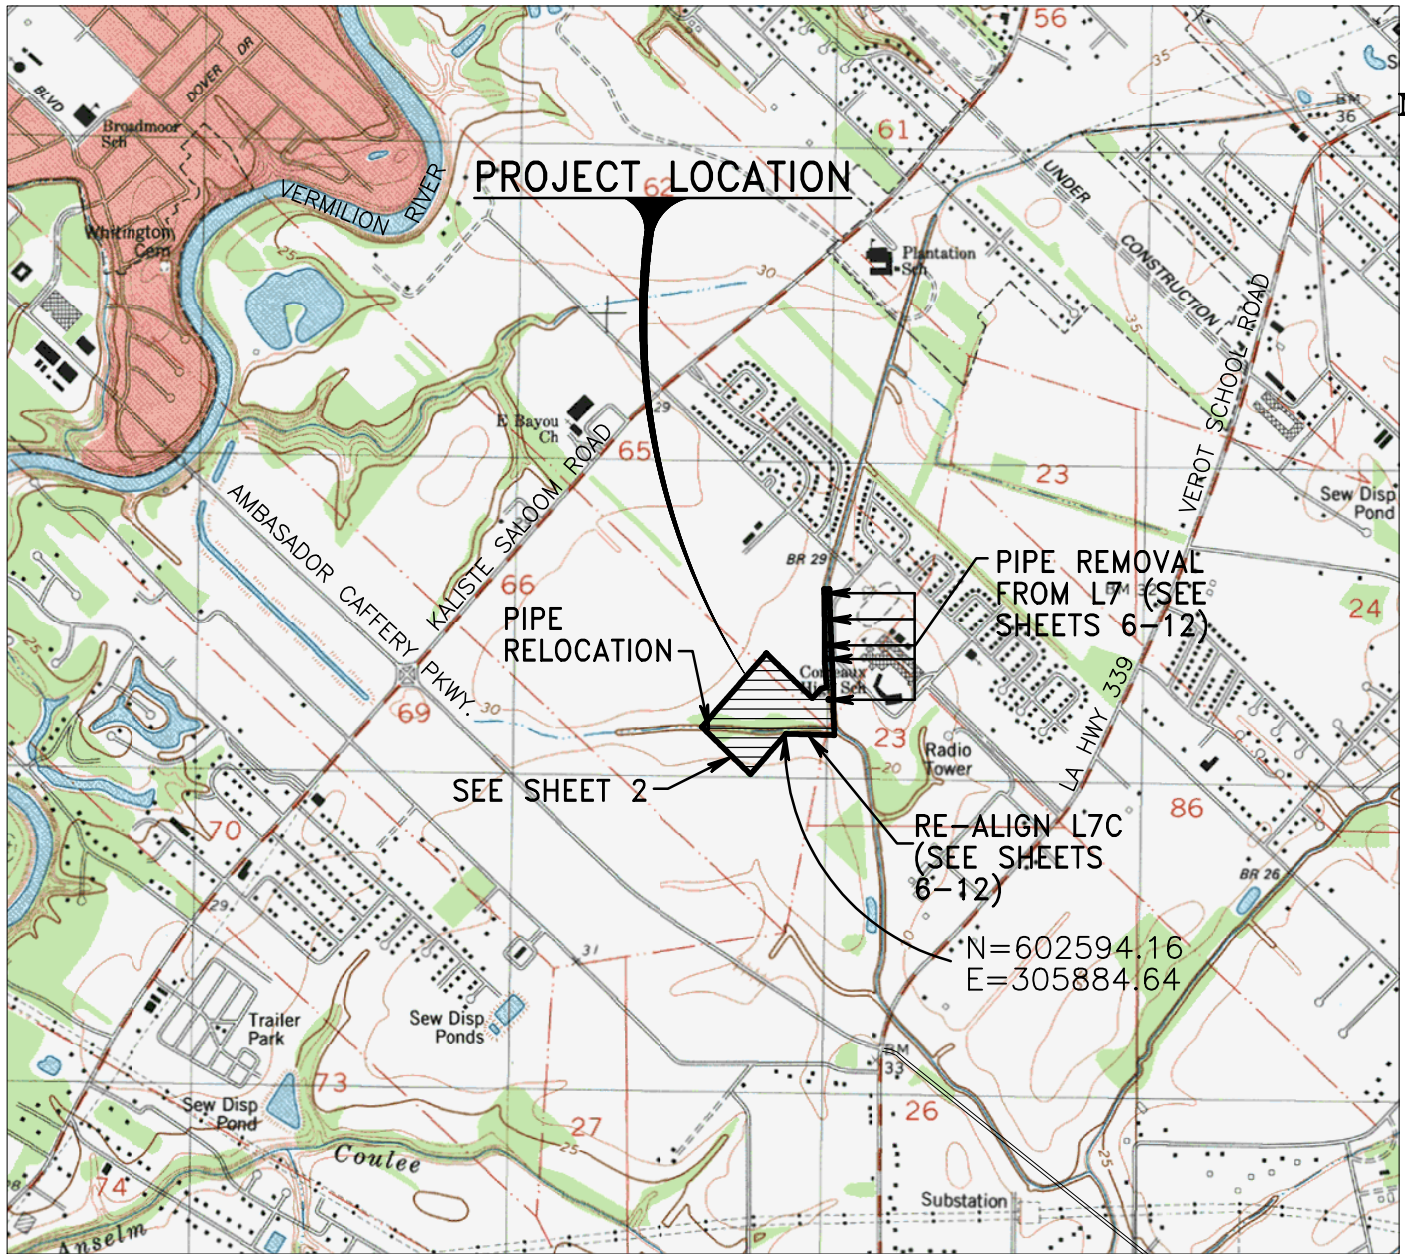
PROJECT LOCATION

56

BLVD

DOVER DR

Broadmoor Sch

VERMILION RIVER

Whittington Cem

61

62

UNDER CONSTRUCTION

Plantation Sch

30

35

BM 36

VEROT SCHOOL ROAD

E Bayou Ch

KALISTE SALOOM ROAD

65

29

23

Sew Disp Pond

AMBASADOR CAFFERY PKWY.

66

BR 29

PIPE REMOVAL FROM L7 (SEE SHEETS 6-12)

24

PIPE RELOCATION

LA HWY 339

69

30

23

Radio Tower

SEE SHEET 2

RE-ALIGN L7C (SEE SHEETS 6-12)

86

70

BR 26

29

N=602594.16
E=305884.64

31

Trailer Park

Sew Disp Ponds

BM 33

73

Sew Disp Pond

27

26

Coulee

74

25

Substation

Anselm